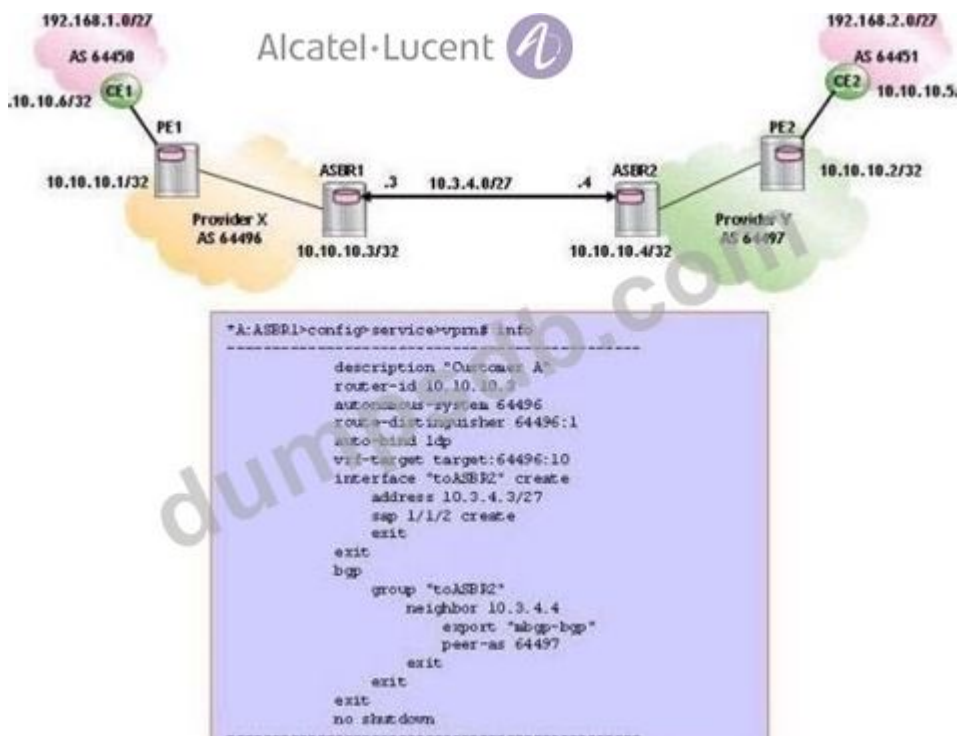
192.168.1.0/27
AS 64450
.10.10.6/32
CE1
PE1
10.10.10.1/32
Provider X
AS 64496
Alcatel·Lucent
ASBR1
.3
10.3.4.0/27
.4
ASBR2
10.10.10.3/32
10.10.10.4/32
192.168.2.0/27
AS 64451
CE2
10.10.10.5
PE2
10.10.10.2/32
Provider Y
AS 64497
dumpsleb.com

*A:ASBR1>config>service>vprn# info
----------------------------------------------
description "Customer A"
router-id 10.10.10.3
autonomous-system 64496
route-distinguisher 64496:1
auto-bind ldp
vrf-target target:64496:10
interface "toASBR2" create
address 10.3.4.3/27
sap 1/1/2 create
exit
exit
bgp
group "toASBR2"
neighbor 10.3.4.4
export "mbgp-bgp"
peer-as 64497
exit
exit
exit
no shutdown
----------------------------------------------